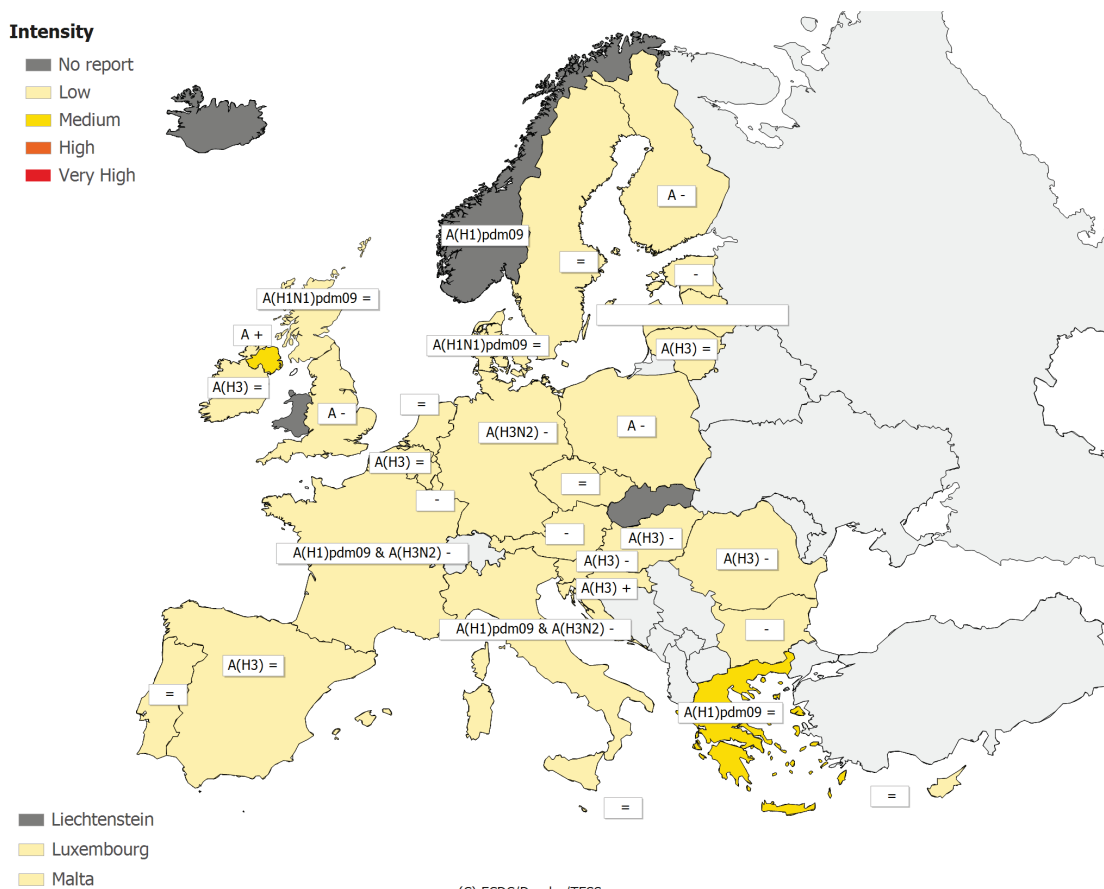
Intensity
No report
Low
Medium
High
Very High

A(H1)pdm09
A -
=
-
A(H1N1)pdm09 =
A +
A(H3) =
A -
A(H1N1)pdm09 =
A(H3) =
=
A(H3N2) -
A -
A(H3) =
=
-
A(H1)pdm09 & A(H3N2) -
-
A(H3) -
A(H3) -
A(H3) -
A(H3) +
A(H1)pdm09 & A(H3N2) -
-
A(H3) =
=
A(H1)pdm09 =
=
=

Liechtenstein
Luxembourg
Malta
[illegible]